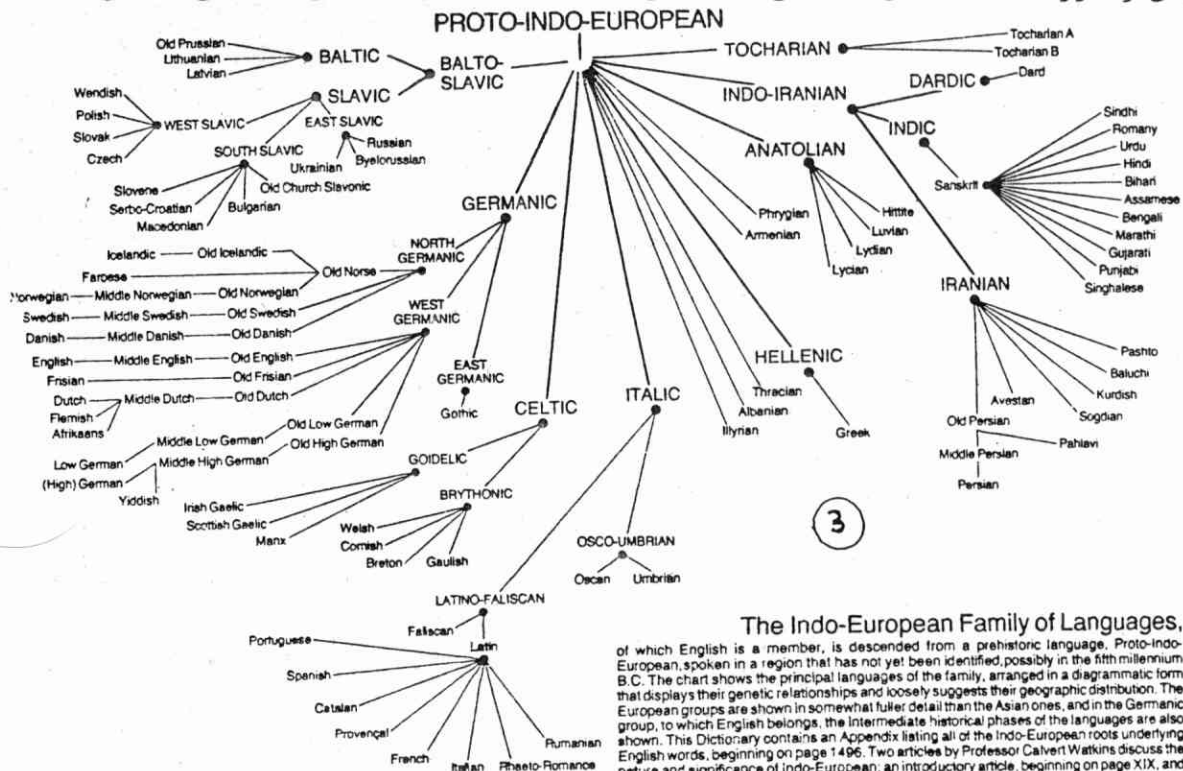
PROTO-INDO-EUROPEAN

Old Prussian
Lithuanian
Latvian
BALTIC
BALTO-SLAVIC
SLAVIC
Wendish
Polish
Slovak
Czech
WEST SLAVIC
EAST SLAVIC
Russian
Ukrainian
Byelorussian
SOUTH SLAVIC
Old Church Slavonic
Slovene
Serbo-Croatian
Macedonian
Bulgarian

TOCHARIAN
Tocharian A
Tocharian B
DARDIC
Dard
INDO-IRANIAN
INDIC
Sanskrit
Sindhi
Romany
Urdu
Hindi
Bihari
Assamese
Bengali
Marathi
Gujarati
Punjabi
Singhalese
ANATOLIAN
Hittite
Luvian
Lydian
Lycian
Phrygian
Armenian

GERMANIC
NORTH GERMANIC
Icelandic — Old Icelandic
Faroese
Old Norse
Norwegian — Middle Norwegian — Old Norwegian
Swedish — Middle Swedish — Old Swedish
Danish — Middle Danish — Old Danish
WEST GERMANIC
English — Middle English — Old English
Frisian — Old Frisian
Dutch
Flemish
Afrikaans
Middle Dutch — Old Dutch
Old Low German
Middle Low German
Old High German
Middle High German
Low German
(High) German
Yiddish
EAST GERMANIC
Gothic

IRANIAN
Pashto
Baluchi
Kurdish
Avestan
Sogdian
Old Persian
Pahlavi
Middle Persian
Persian

HELLENIC
Thracian
Albanian
Illyrian
Greek

CELTIC
GOIDELIC
Irish Gaelic
Scottish Gaelic
Manx
BRYTHONIC
Welsh
Cornish
Breton
Gaulish

ITALIC
OSCO-UMBRIAN
Oscan
Umbrian
LATINO-FALISCAN
Faliscan
Latin
Portuguese
Spanish
Catalan
Provençal
French
Italian
Rhaeto-Romance
Rumanian

3

The Indo-European Family of Languages,

of which English is a member, is descended from a prehistoric language, Proto-Indo-European, spoken in a region that has not yet been identified, possibly in the fifth millennium B.C. The chart shows the principal languages of the family, arranged in a diagrammatic form that displays their genetic relationships and loosely suggests their geographic distribution. The European groups are shown in somewhat fuller detail than the Asian ones, and in the Germanic group, to which English belongs, the intermediate historical phases of the languages are also shown. This Dictionary contains an Appendix listing all of the Indo-European roots underlying English words, beginning on page 1496. Two articles by Professor Calvert Watkins discuss the nature and significance of Indo-European: an introductory article, beginning on page XIX, and